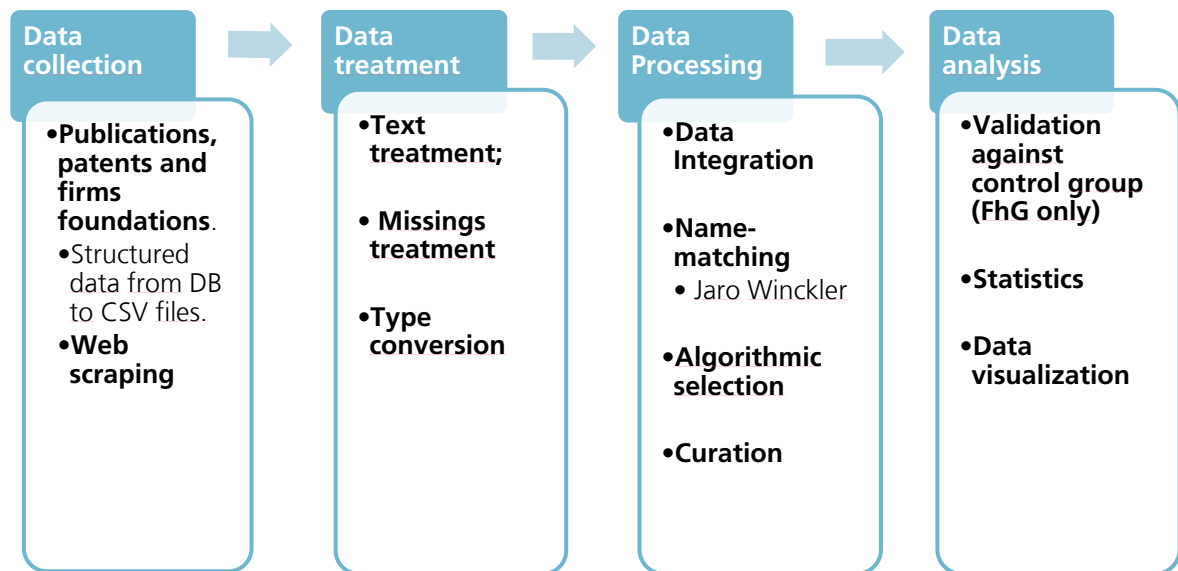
Data collection

• Publications, patents and firms foundations.
  • Structured data from DB to CSV files.
• Web scraping

Data treatment

• Text treatment;
• Missings treatment
• Type conversion

Data Processing

• Data Integration
• Name-matching
  • Jaro Winckler
• Algorithmic selection
• Curation

Data analysis

• Validation against control group (FhG only)
• Statistics
• Data visualization